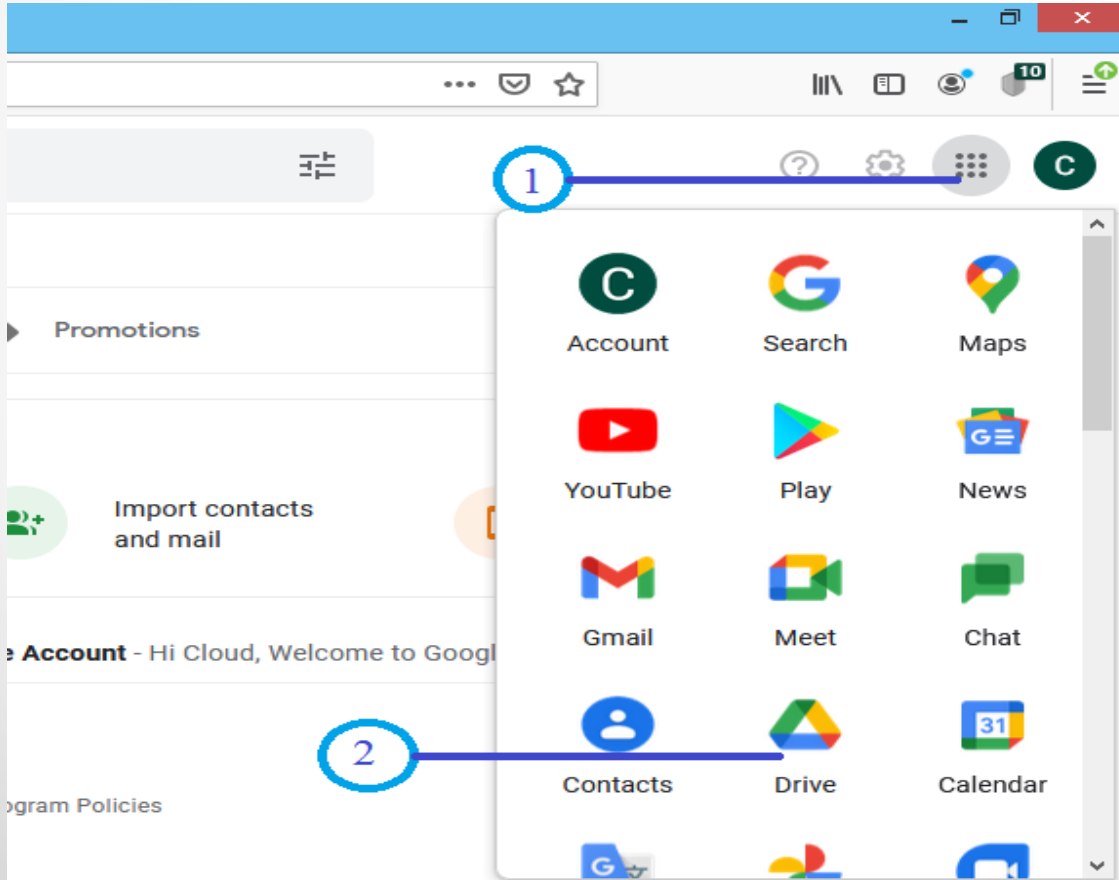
10

C

1

Promotions

C
Account

Search

Maps

YouTube

Play

News

Import contacts and mail

Gmail

Meet

Chat

e Account - Hi Cloud, Welcome to Googl

2

Contacts

Drive

31
Calendar

ogram Policies